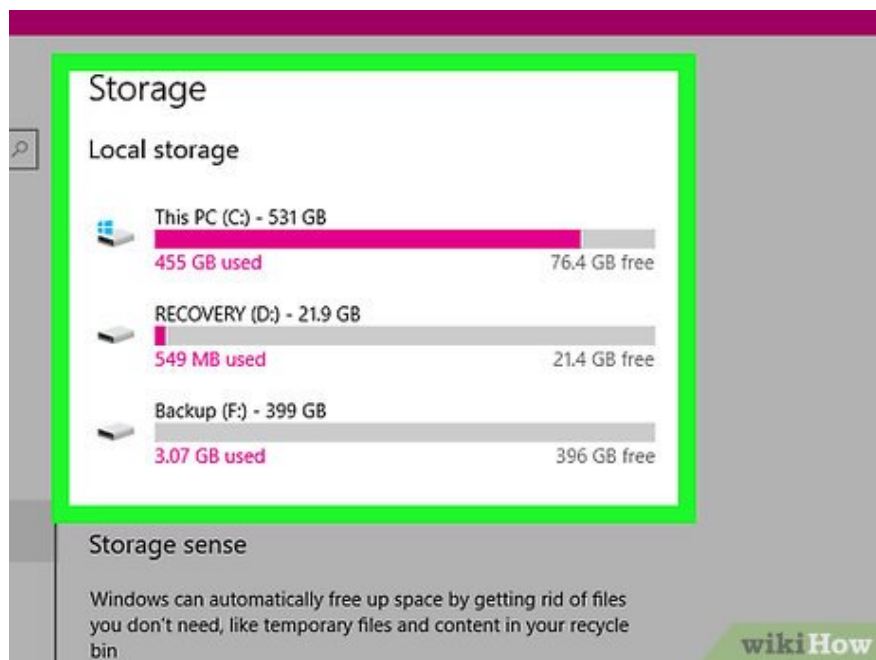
Storage

Local storage

This PC (C:) - 531 GB

455 GB used

76.4 GB free

RECOVERY (D:) - 21.9 GB

549 MB used

21.4 GB free

Backup (F:) - 399 GB

3.07 GB used

396 GB free

Storage sense

Windows can automatically free up space by getting rid of files you don't need, like temporary files and content in your recycle bin

wikiHow